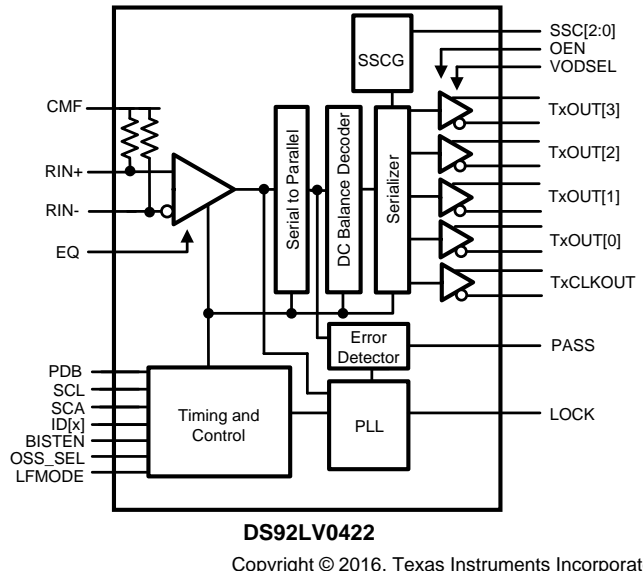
SSCG

SSC[2:0]
OEN
VODSEL

CMF
RIN+
RIN-
EQ

Serial to Parallel
DC Balance Decoder
Serializer

TxOUT[3]
TxOUT[2]
TxOUT[1]
TxOUT[0]
TxCLKOUT

Error Detector
PASS

PDB
SCL
SCA
ID[x]
BISTEN
OSS_SEL
LFMODE

Timing and Control
PLL
LOCK

DS92LV0422

Copyright © 2016, Texas Instruments Incorporat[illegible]